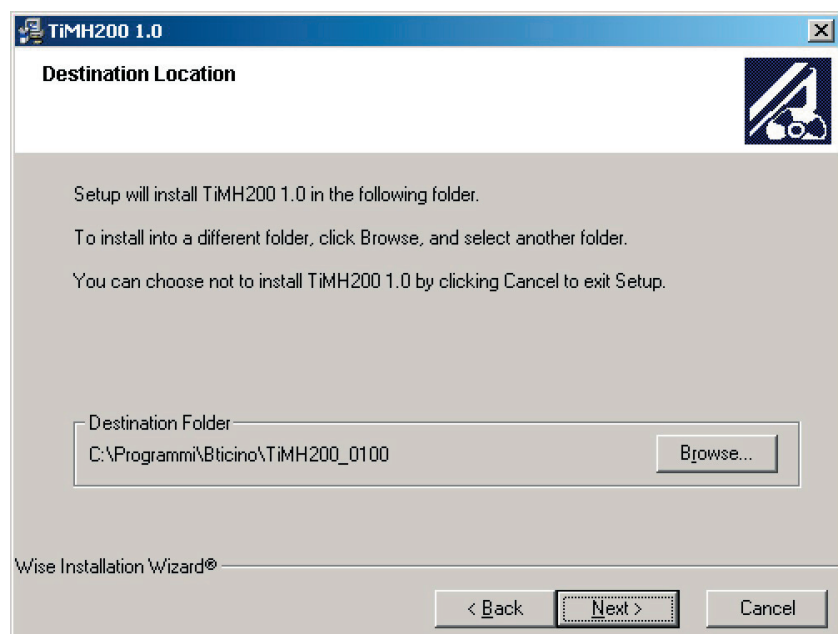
TiMH200 1.0

Destination Location

Setup will install TiMH200 1.0 in the following folder.

To install into a different folder, click Browse, and select another folder.

You can choose not to install TiMH200 1.0 by clicking Cancel to exit Setup.

Destination Folder
C:\Programmi\Bticino\TiMH200_0100

Browse...

Wise Installation Wizard®

< Back
Next >
Cancel